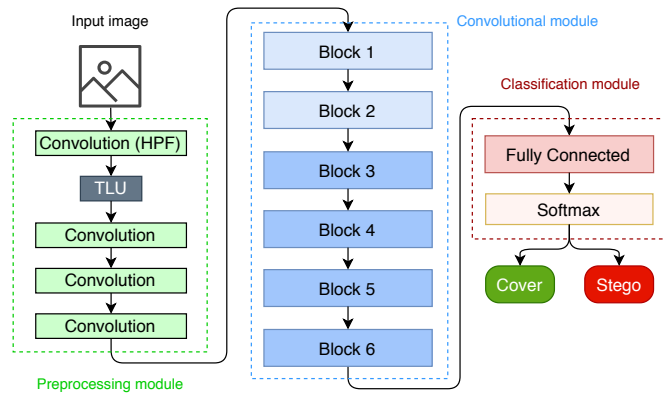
Input image

Convolution (HPF)

TLU

Convolution

Convolution

Convolution

Preprocessing module

Convolutional module

Block 1

Block 2

Block 3

Block 4

Block 5

Block 6

Classification module

Fully Connected

Softmax

Cover

Stego